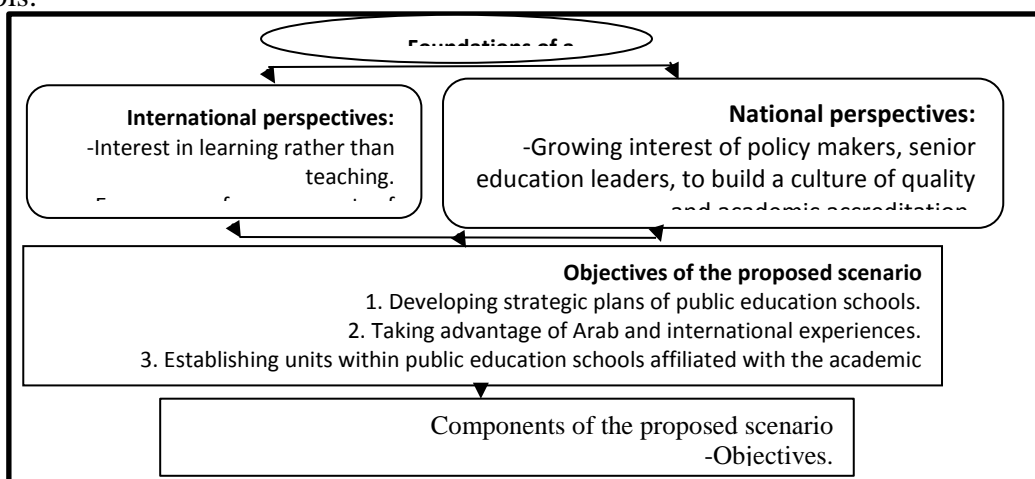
ols.

Foundations of a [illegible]

International perspectives:
-Interest in learning rather than teaching.
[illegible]

National perspectives:
-Growing interest of policy makers, senior education leaders, to build a culture of quality and academic accreditation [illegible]

Objectives of the proposed scenario
1. Developing strategic plans of public education schools.
2. Taking advantage of Arab and international experiences.
3. Establishing units within public education schools affiliated with the academic

Components of the proposed scenario
-Objectives.